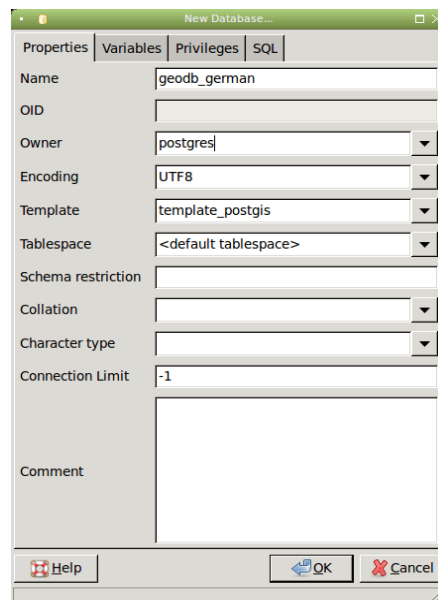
New Database...

Properties | Variables | Privileges | SQL

| | |
|---|---|
| Name | geodb_german |
| OID | |
| Owner | postgres |
| Encoding | UTF8 |
| Template | template_postgis |
| Tablespace | <default tablespace> |
| Schema restriction | |
| Collation | |
| Character type | |
| Connection Limit | -1 |
| Comment | |

Help

OK

Cancel